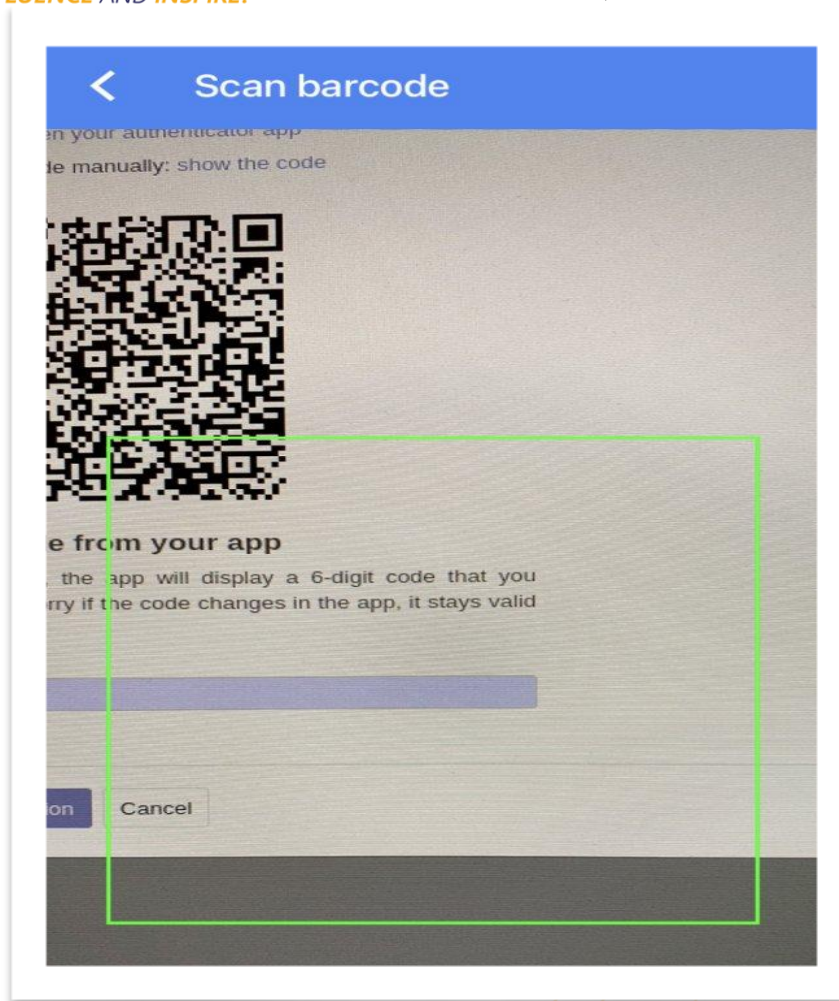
ELLENCE AND INSPIRE!

Scan barcode

en your authenticator app

de manually: show the code

e from your app

, the app will display a 6-digit code that you

rry if the code changes in the app, it stays valid

on

Cancel